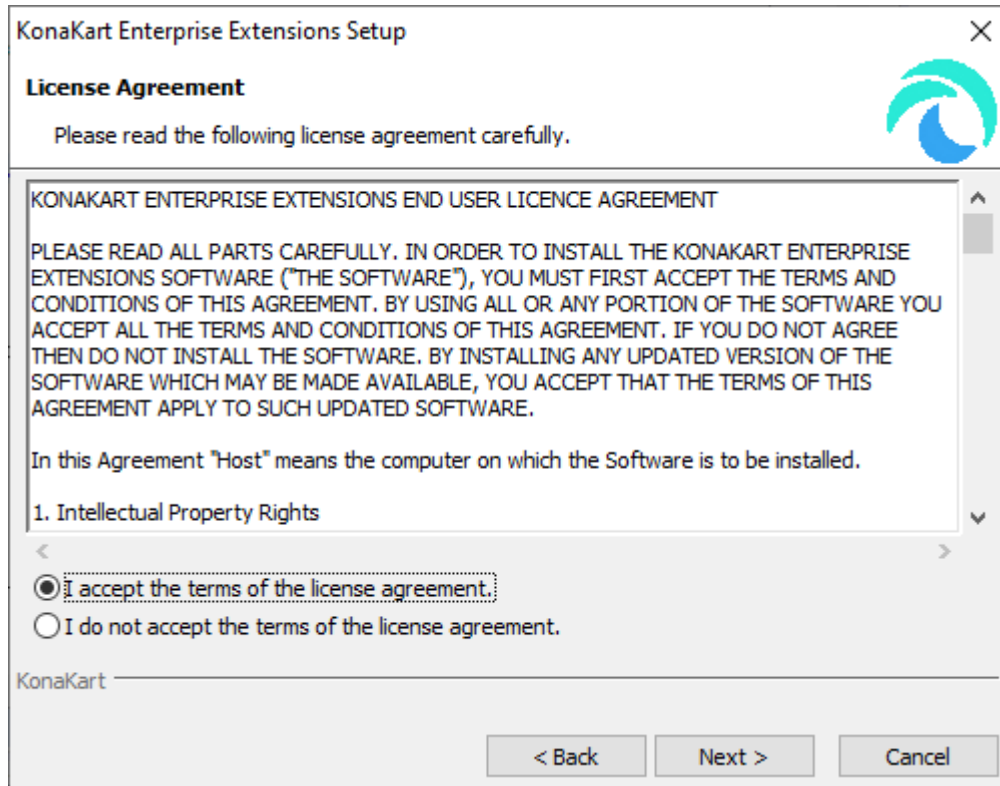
KonaKart Enterprise Extensions Setup

License Agreement

Please read the following license agreement carefully.

KONAKART ENTERPRISE EXTENSIONS END USER LICENCE AGREEMENT

PLEASE READ ALL PARTS CAREFULLY. IN ORDER TO INSTALL THE KONAKART ENTERPRISE EXTENSIONS SOFTWARE ("THE SOFTWARE"), YOU MUST FIRST ACCEPT THE TERMS AND CONDITIONS OF THIS AGREEMENT. BY USING ALL OR ANY PORTION OF THE SOFTWARE YOU ACCEPT ALL THE TERMS AND CONDITIONS OF THIS AGREEMENT. IF YOU DO NOT AGREE THEN DO NOT INSTALL THE SOFTWARE. BY INSTALLING ANY UPDATED VERSION OF THE SOFTWARE WHICH MAY BE MADE AVAILABLE, YOU ACCEPT THAT THE TERMS OF THIS AGREEMENT APPLY TO SUCH UPDATED SOFTWARE.

In this Agreement "Host" means the computer on which the Software is to be installed.

1. Intellectual Property Rights

I accept the terms of the license agreement.

I do not accept the terms of the license agreement.

KonaKart

< Back

Next >

Cancel